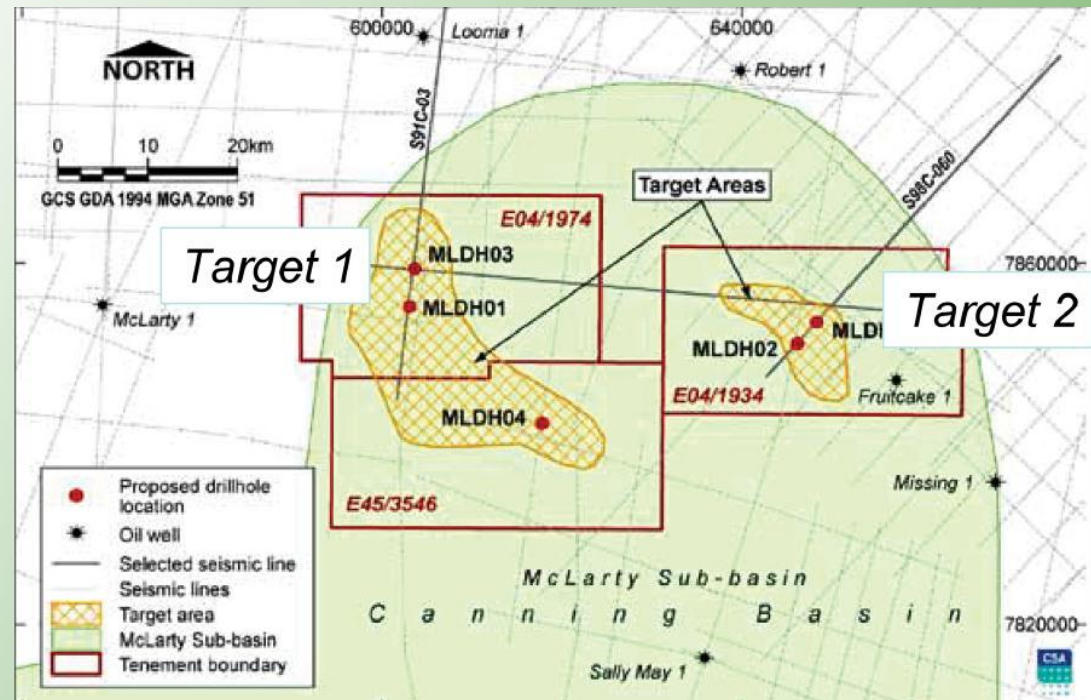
600000
Looma 1
640000
Robert 1
NORTH
0 10 20km
GCS GDA 1994 MGA Zone 51
S91C-03
S98C-060
Target Areas
E04/1974
Target 1
MLDH03
MLDH01
7860000
McLarty 1
Target 2
MLD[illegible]
MLDH02
E04/1934
Fruitcake 1
MLDH04
Proposed drillhole location
Oil well
Selected seismic line
Seismic lines
Target area
McLarty Sub-basin
Tenement boundary
E45/3546
Missing 1
McLarty Sub-basin
Canning Basin
7820000
Sally May 1
CSA